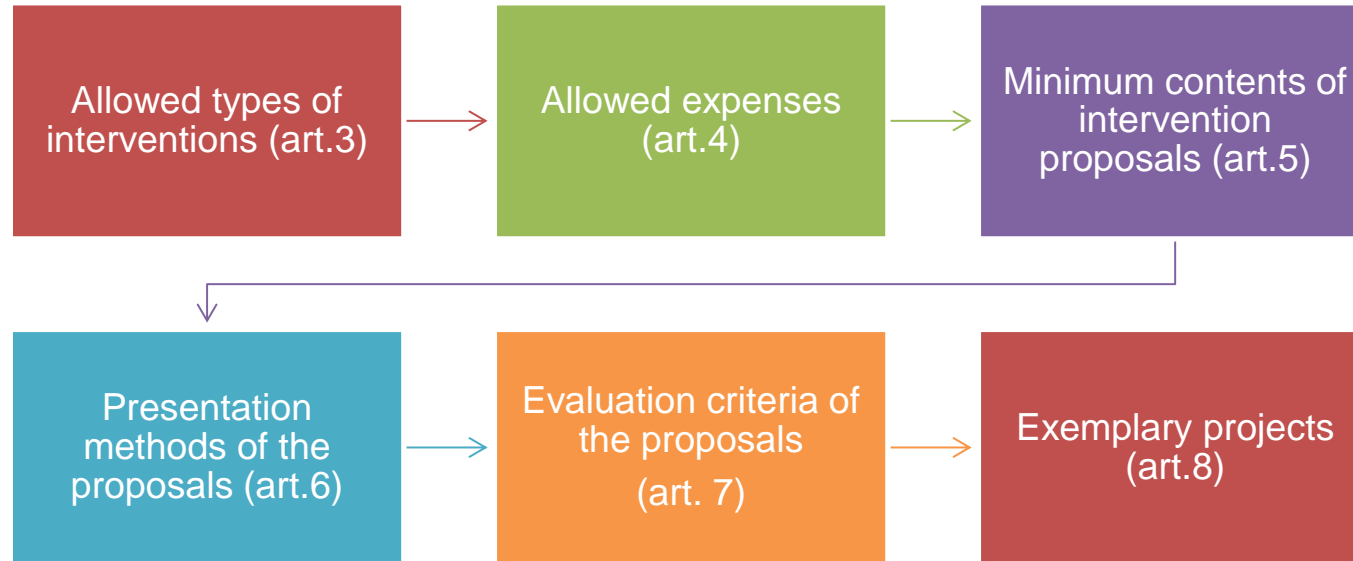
Allowed types of interventions (art.3)

Allowed expenses (art.4)

Minimum contents of intervention proposals (art.5)

Presentation methods of the proposals (art.6)

Evaluation criteria of the proposals

(art. 7)

Exemplary projects (art.8)